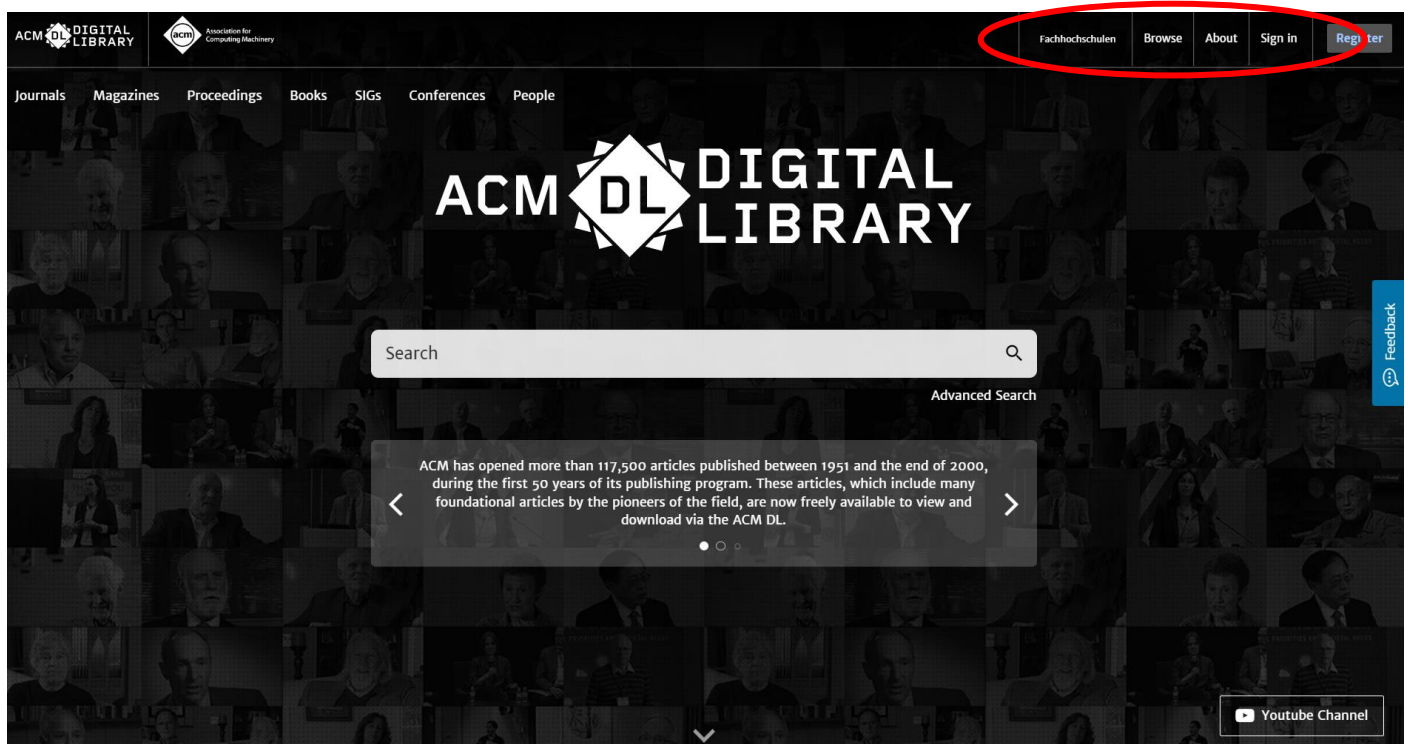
ACM DL DIGITAL LIBRARY

acm Association for Computing Machinery

Fachhochschulen Browse About Sign in Register

Journals Magazines Proceedings Books SIGs Conferences People

ACM DL DIGITAL LIBRARY

Search

Advanced Search

ACM has opened more than 117,500 articles published between 1951 and the end of 2000, during the first 50 years of its publishing program. These articles, which include many foundational articles by the pioneers of the field, are now freely available to view and download via the ACM DL.

Feedback

Youtube Channel